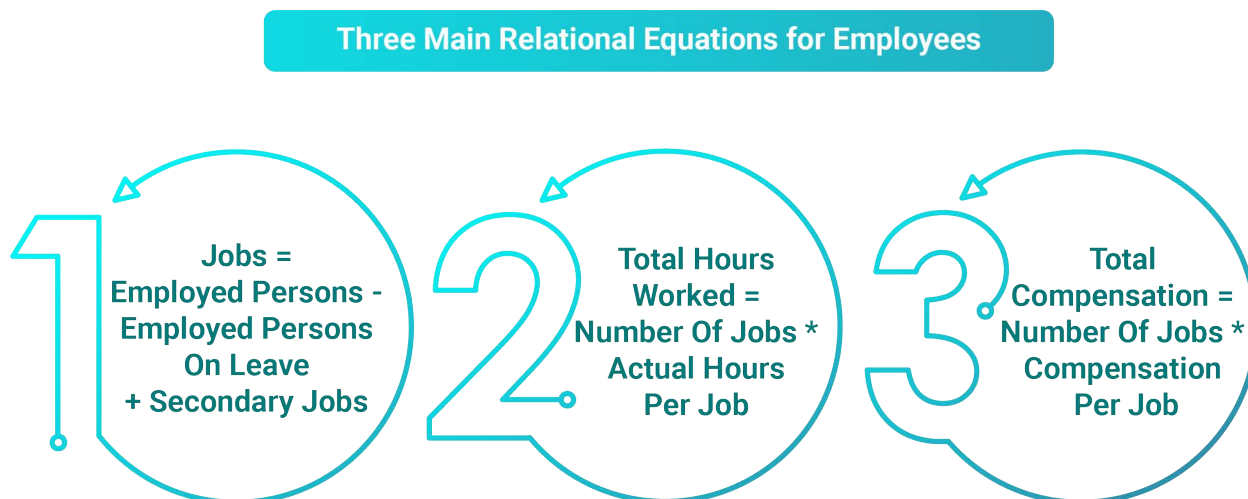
Three Main Relational Equations for Employees

1

Jobs = Employed Persons - Employed Persons On Leave + Secondary Jobs

2

Total Hours Worked = Number Of Jobs * Actual Hours Per Job

3

Total Compensation = Number Of Jobs * Compensation Per Job